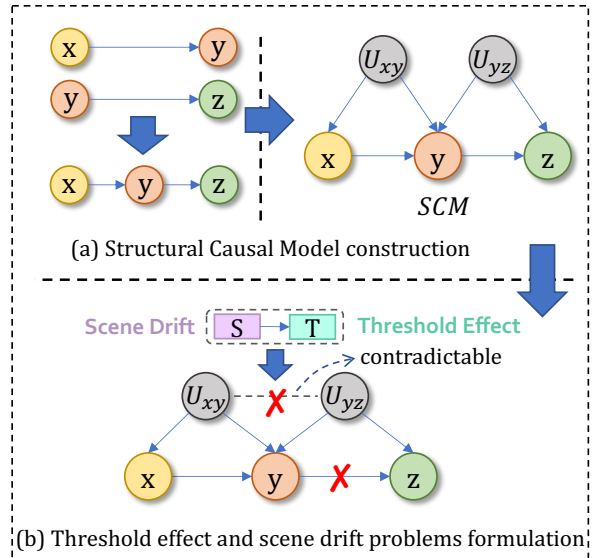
x
y
y
z
x
y
z
$U_{xy}$
$U_{yz}$
x
y
z
$SCM$
(a) Structural Causal Model construction

Scene Drift
S
T
Threshold Effect
contradictable
$U_{xy}$
$U_{yz}$
x
y
z
(b) Threshold effect and scene drift problems formulation